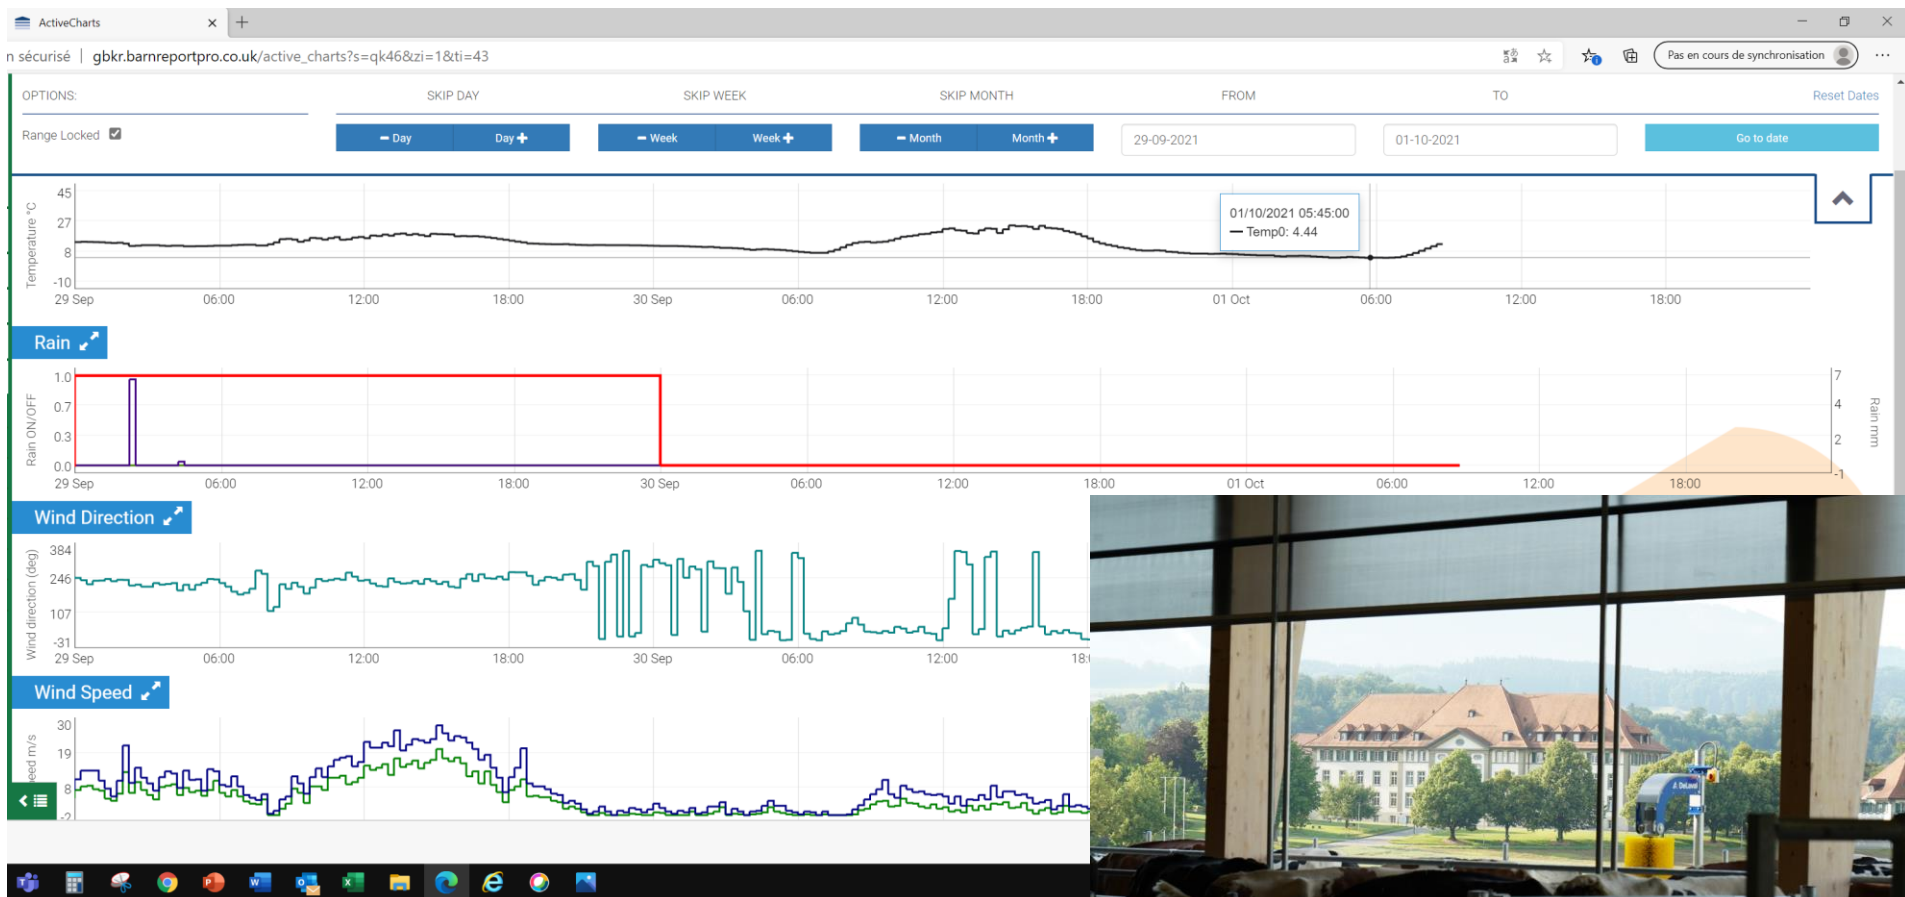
ActiveCharts

n sécurisé | gbkr.barnreportpro.co.uk/active_charts?s=qk46&zi=1&ti=43

Pas en cours de synchronisation

OPTIONS:

Range Locked

SKIP DAY

− Day Day +

SKIP WEEK

− Week Week +

SKIP MONTH

− Month Month +

FROM

29-09-2021

TO

01-10-2021

Reset Dates

Go to date

Temperature °C

45
27
8
-10

29 Sep 06:00 12:00 18:00 30 Sep 06:00 12:00 18:00 01 Oct 06:00 12:00 18:00

01/10/2021 05:45:00
— Temp0: 4.44

Rain

Rain ON/OFF

1.0
0.7
0.3
0.0

29 Sep 06:00 12:00 18:00 30 Sep 06:00 12:00 18:00 01 Oct 06:00 12:00 18:00

7
4
2
-1

Rain mm

Wind Direction

Wind direction (deg)

384
246
107
-31

29 Sep 06:00 12:00 18:00 30 Sep 06:00 12:00 18:

Wind Speed

eed m/s

30
19
8
-2